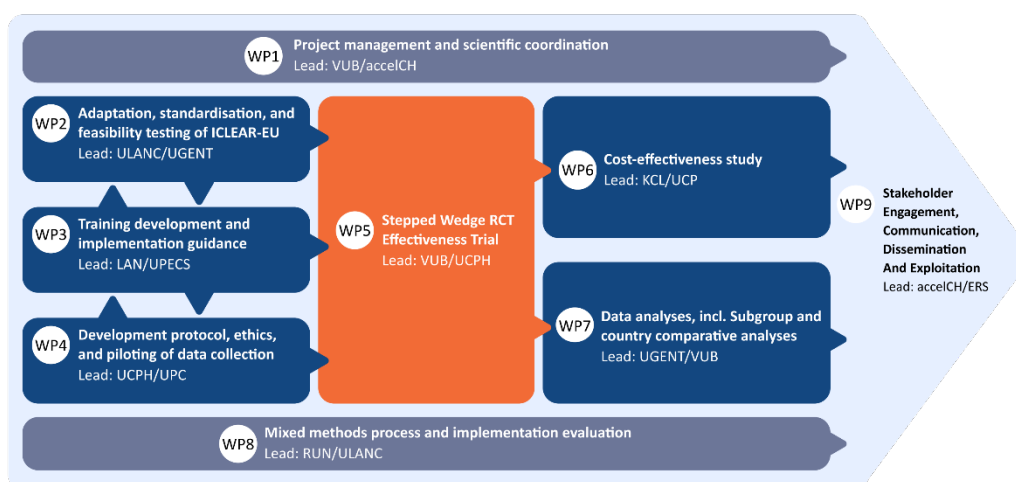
WP1 Project management and scientific coordination
Lead: VUB/accelCH

WP2 Adaptation, standardisation, and feasibility testing of ICLEAR-EU
Lead: ULANC/UGENT

WP3 Training development and implementation guidance
Lead: LAN/UPECS

WP4 Development protocol, ethics, and piloting of data collection
Lead: UCPH/UPC

WP5 Stepped Wedge RCT Effectiveness Trial
Lead: VUB/UCPH

WP6 Cost-effectiveness study
Lead: KCL/UCP

WP7 Data analyses, incl. Subgroup and country comparative analyses
Lead: UGENT/VUB

WP9 Stakeholder Engagement, Communication, Dissemination And Exploitation
Lead: accelCH/ERS

WP8 Mixed methods process and implementation evaluation
Lead: RUN/ULANC